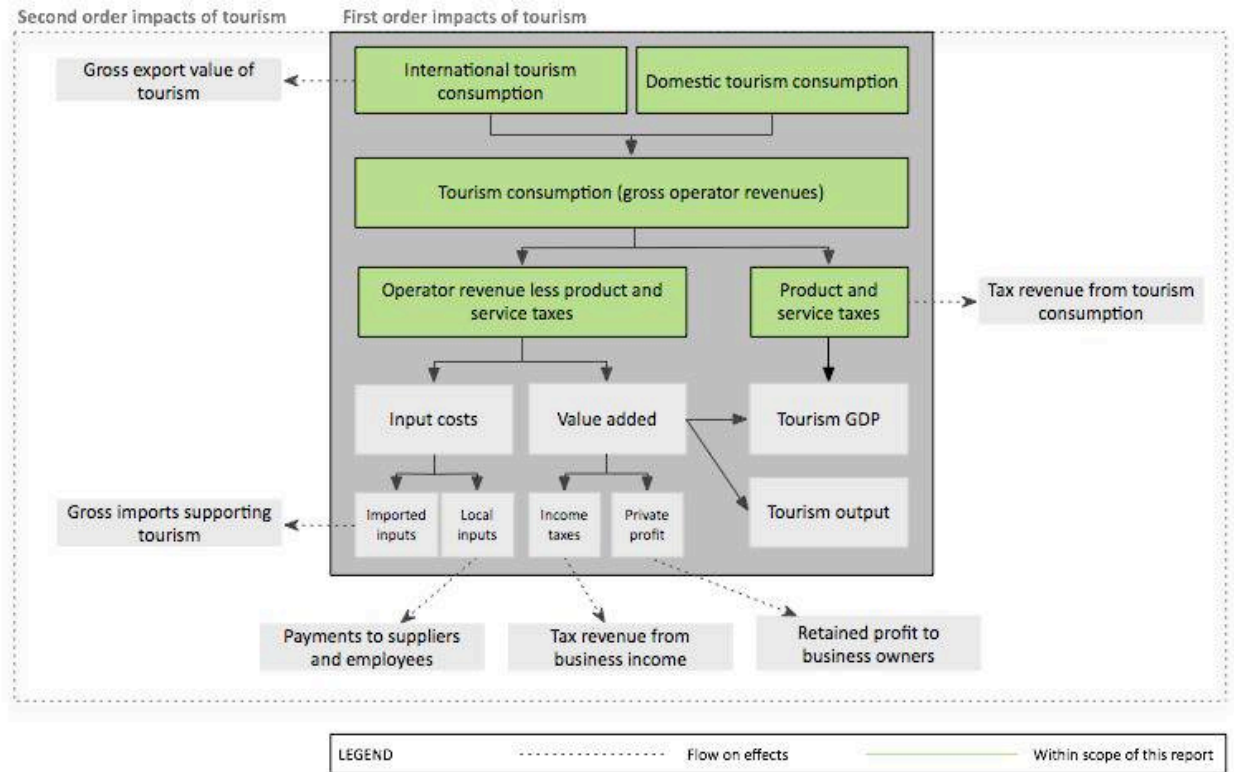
Second order impacts of tourism

First order impacts of tourism

Gross export value of tourism

International tourism consumption

Domestic tourism consumption

Tourism consumption (gross operator revenues)

Operator revenue less product and service taxes

Product and service taxes

Tax revenue from tourism consumption

Input costs

Value added

Tourism GDP

Imported inputs

Local inputs

Income taxes

Private profit

Tourism output

Gross imports supporting tourism

Payments to suppliers and employees

Tax revenue from business income

Retained profit to business owners

LEGEND

Flow on effects

Within scope of this report